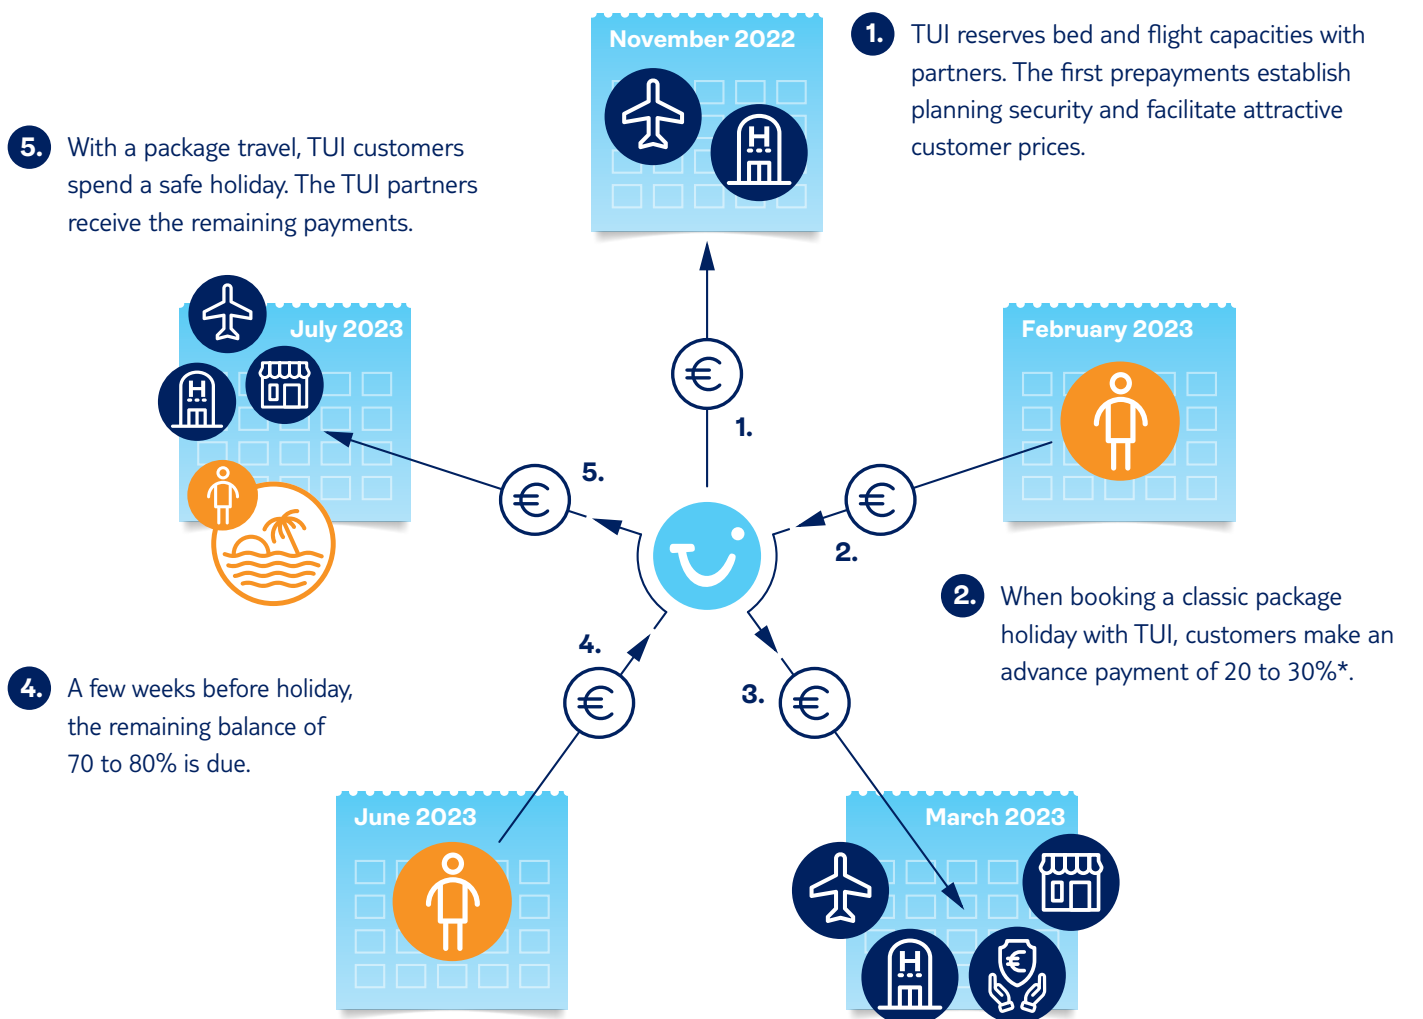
November 2022

1. TUI reserves bed and flight capacities with partners. The first prepayments establish planning security and facilitate attractive customer prices.

5. With a package travel, TUI customers spend a safe holiday. The TUI partners receive the remaining payments.

July 2023

February 2023

1.

5.

2.

2. When booking a classic package holiday with TUI, customers make an advance payment of 20 to 30%*.

4.

3.

4. A few weeks before holiday, the remaining balance of 70 to 80% is due.

June 2023

March 2023